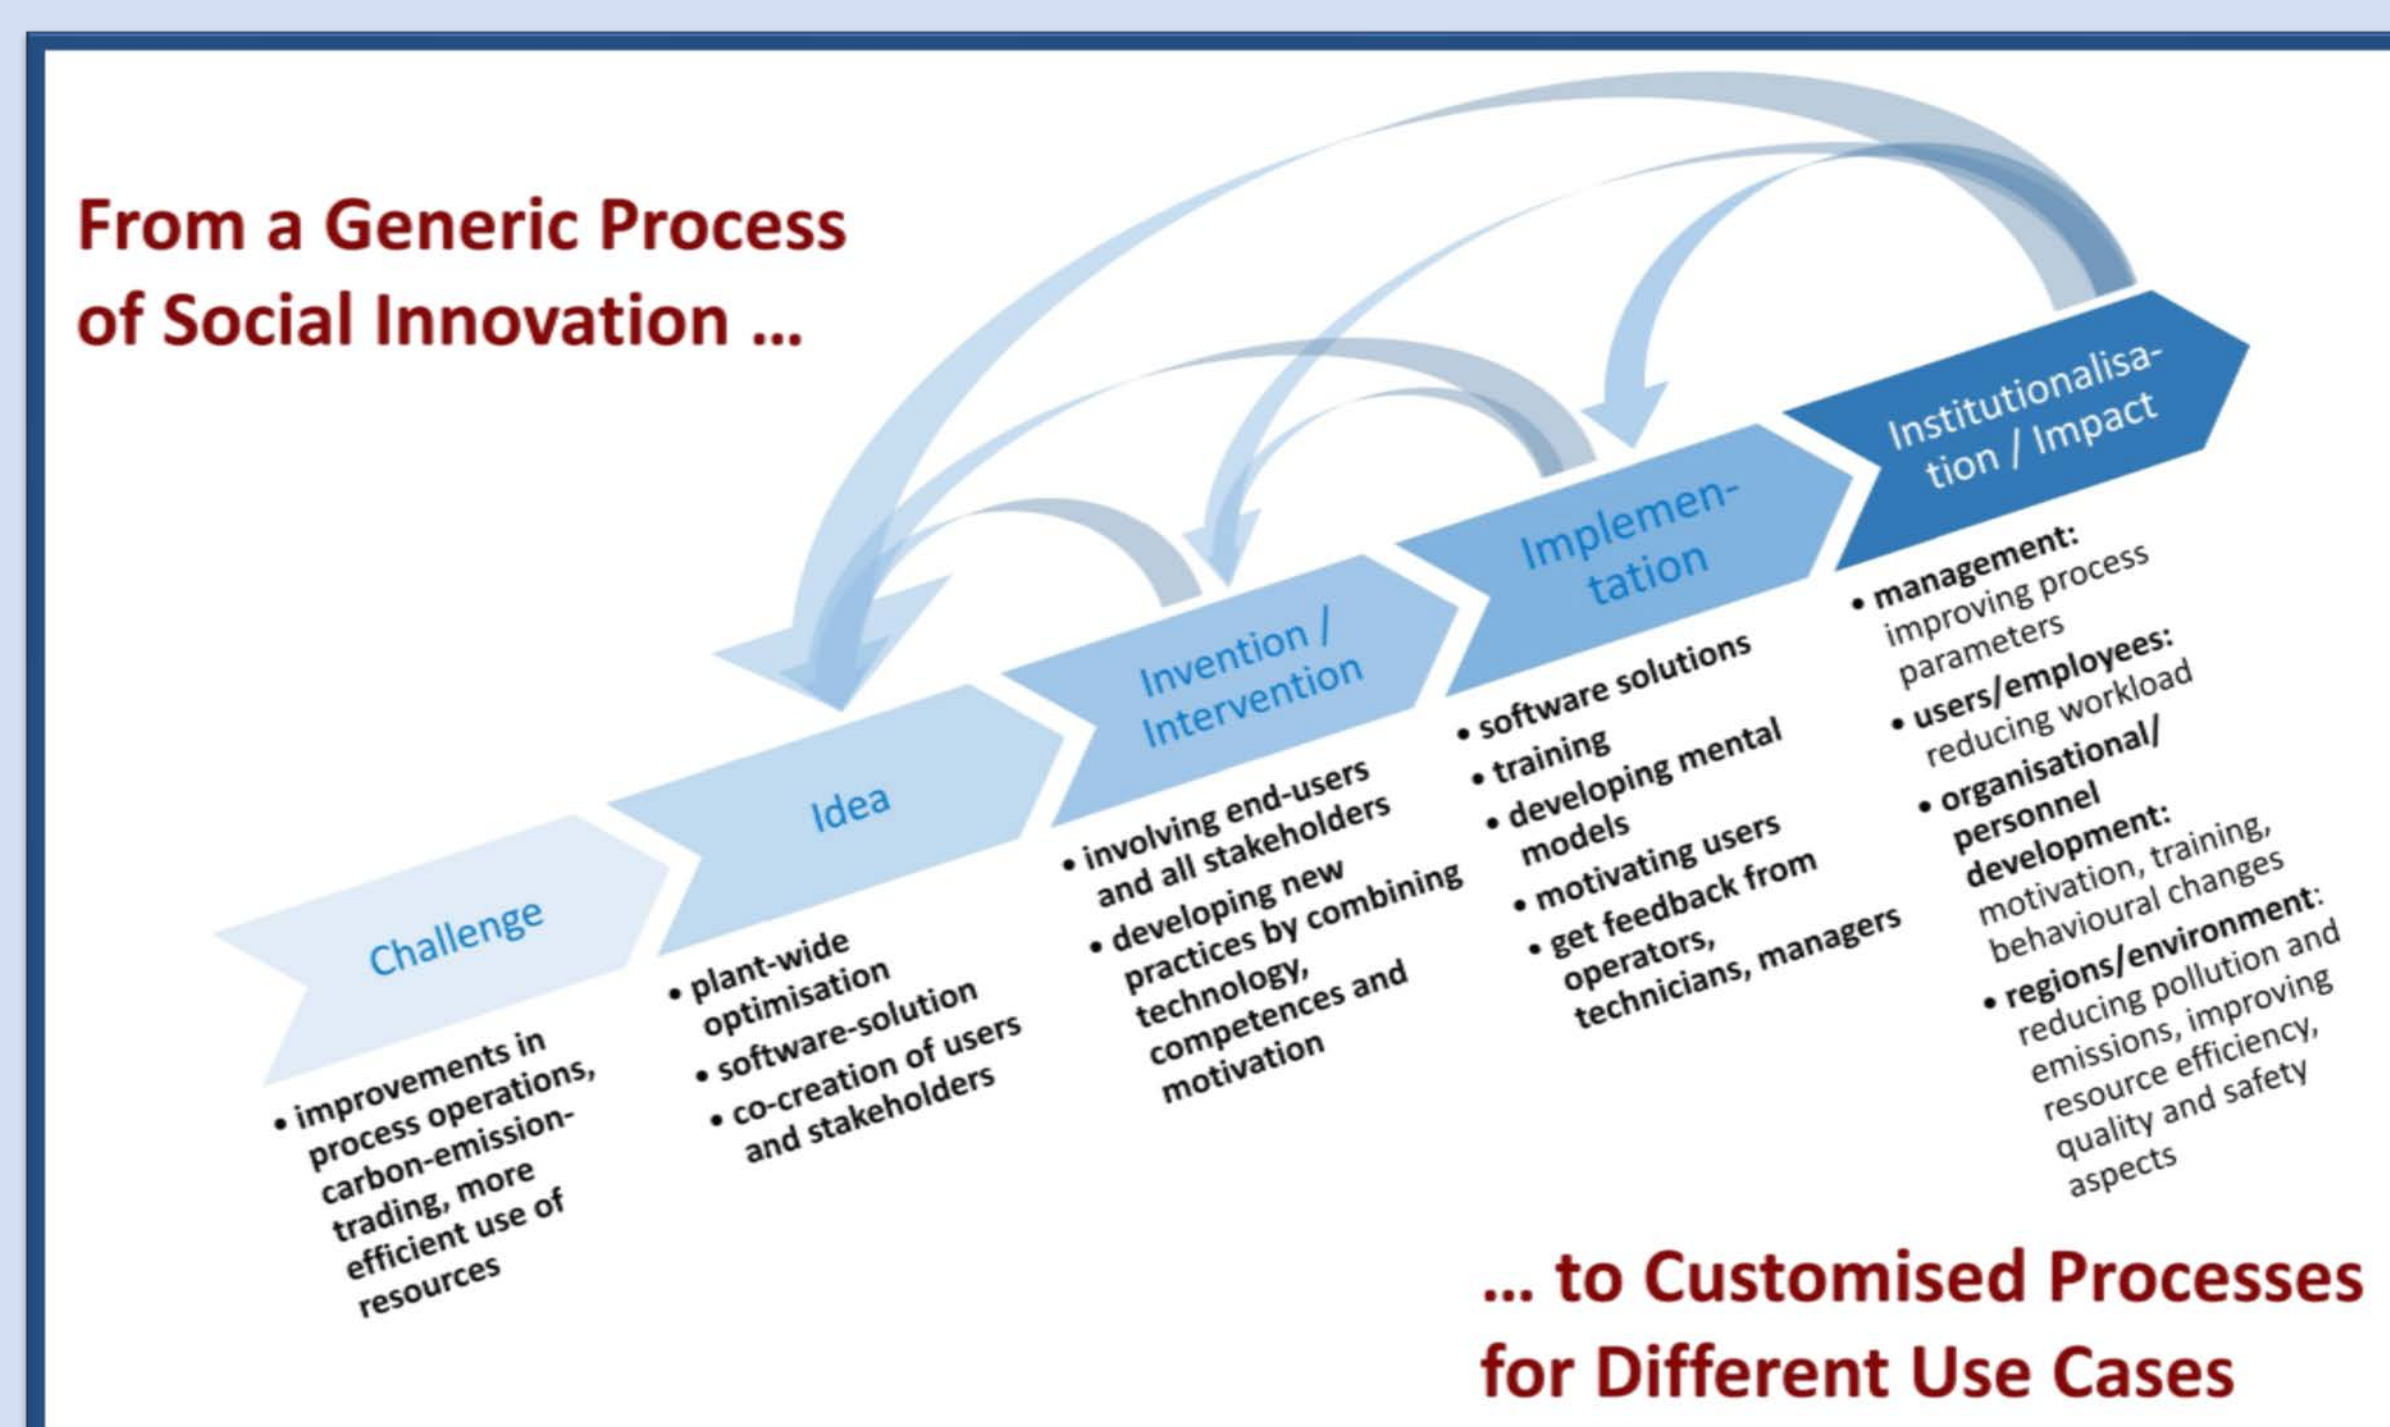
From a Generic Process of Social Innovation ...

Challenge

• improvements in process operations, carbon-emission-trading, more efficient use of resources

Idea

• plant-wide optimisation
• software-solution
• co-creation of users and stakeholders

Invention / Intervention

• involving end-users and all stakeholders
• developing new practices by combining technology, competences and motivation

Implementation

• software solutions
• training
• developing mental models
• motivating users
• get feedback from operators, technicians, managers

Institutionalisation / Impact

• management: improving process parameters
• users/employees: reducing workload
• organisational/ personnel development: motivation, training, behavioural changes
• regions/environment: reducing pollution and emissions, improving resource efficiency, quality and safety aspects

... to Customised Processes for Different Use Cases